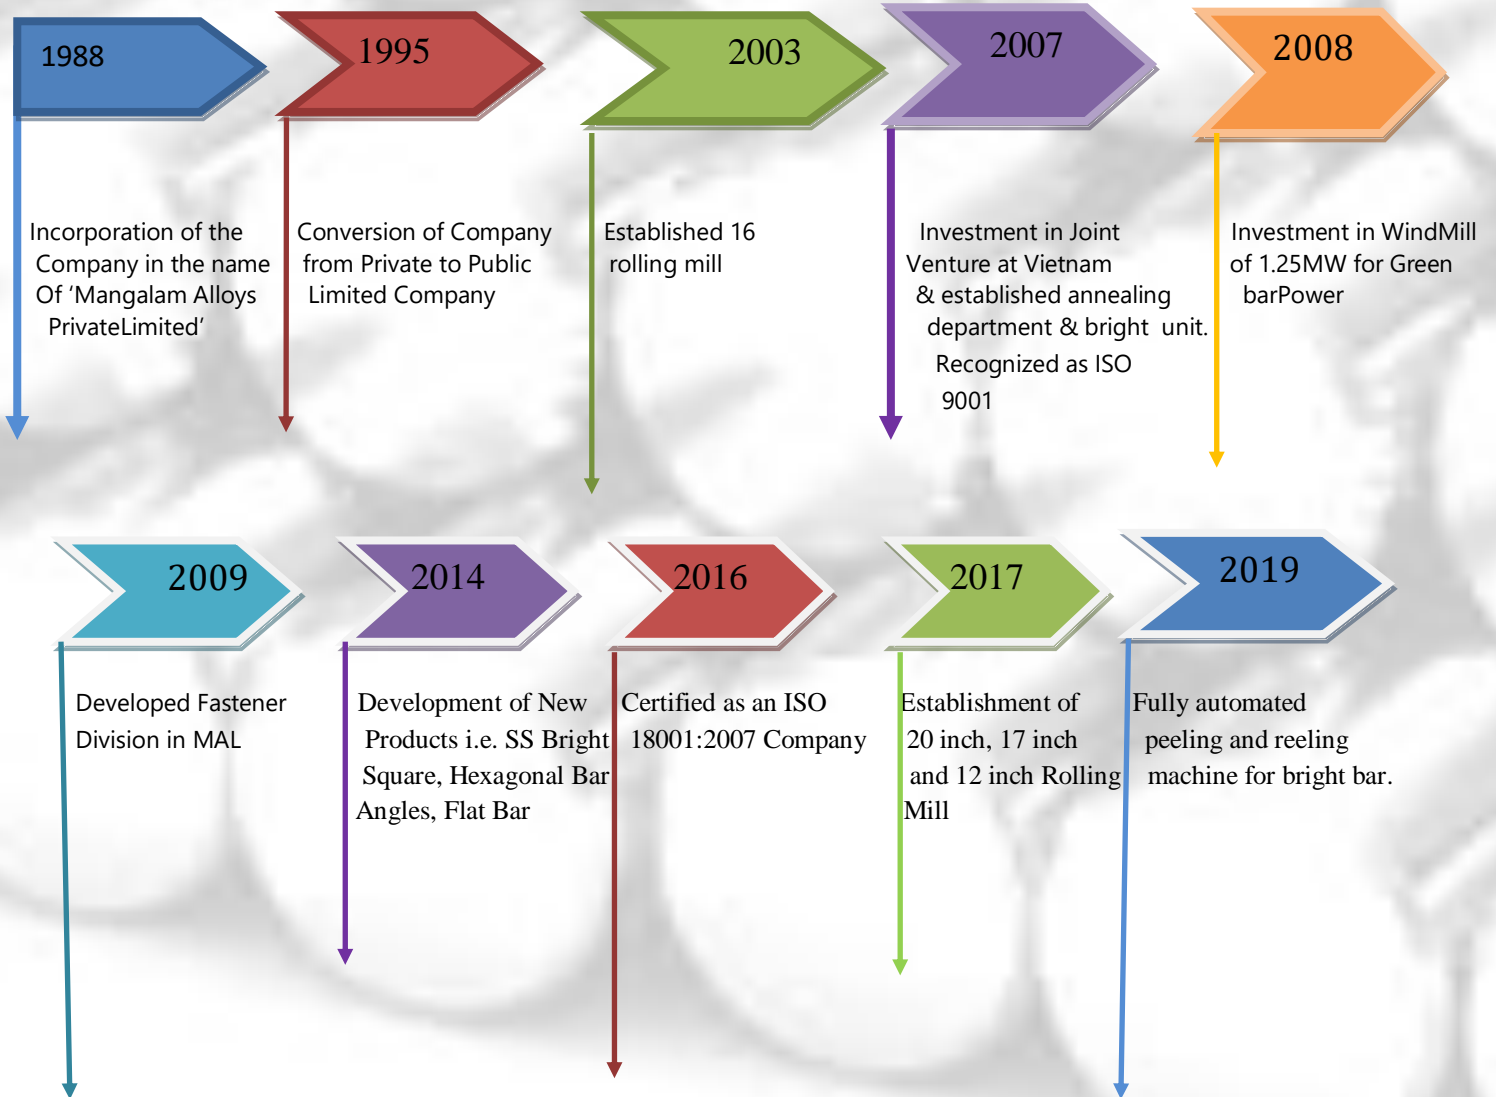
1988

Incorporation of the Company in the name Of ‘Mangalam Alloys PrivateLimited’

1995

Conversion of Company from Private to Public Limited Company

2003

Established 16 rolling mill

2007

Investment in Joint Venture at Vietnam & established annealing department & bright unit. Recognized as ISO 9001

2008

Investment in WindMill of 1.25MW for Green barPower

2009

Developed Fastener Division in MAL

2014

Development of New Products i.e. SS Bright Square, Hexagonal Bar Angles, Flat Bar

2016

Certified as an ISO 18001:2007 Company

2017

Establishment of 20 inch, 17 inch and 12 inch Rolling Mill

2019

Fully automated peeling and reeling machine for bright bar.